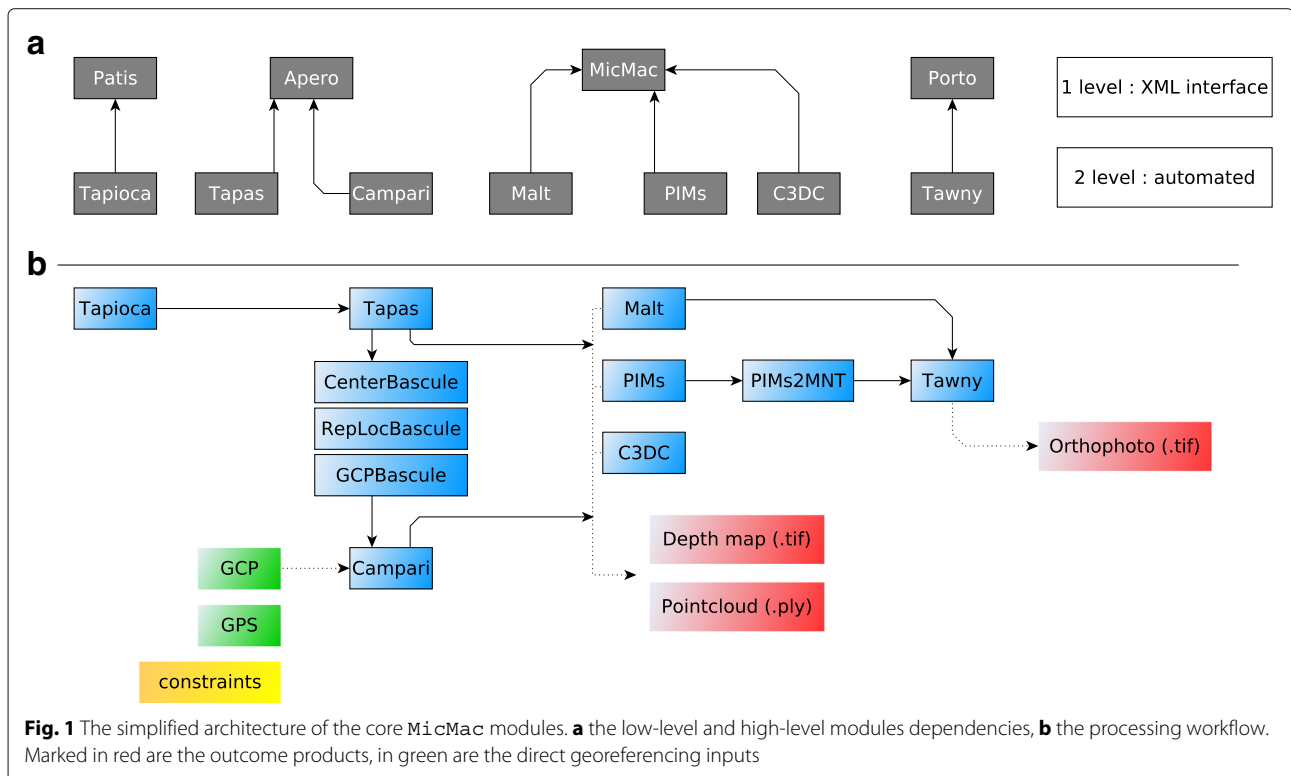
a

Patis

Tapioca

Apero

Tapas

Campari

MicMac

Malt

PIMs

C3DC

Porto

Tawny

1 level : XML interface

2 level : automated

b

Tapioca

Tapas

CenterBascule

RepLocBascule

GCPBascule

Campari

GCP

GPS

constraints

Malt

PIMs

PIMs2MNT

Tawny

C3DC

Orthophoto (.tif)

Depth map (.tif)

Pointcloud (.ply)

**Fig. 1** The simplified architecture of the core MicMac modules. **a** the low-level and high-level modules dependencies, **b** the processing workflow. Marked in red are the outcome products, in green are the direct georeferencing inputs